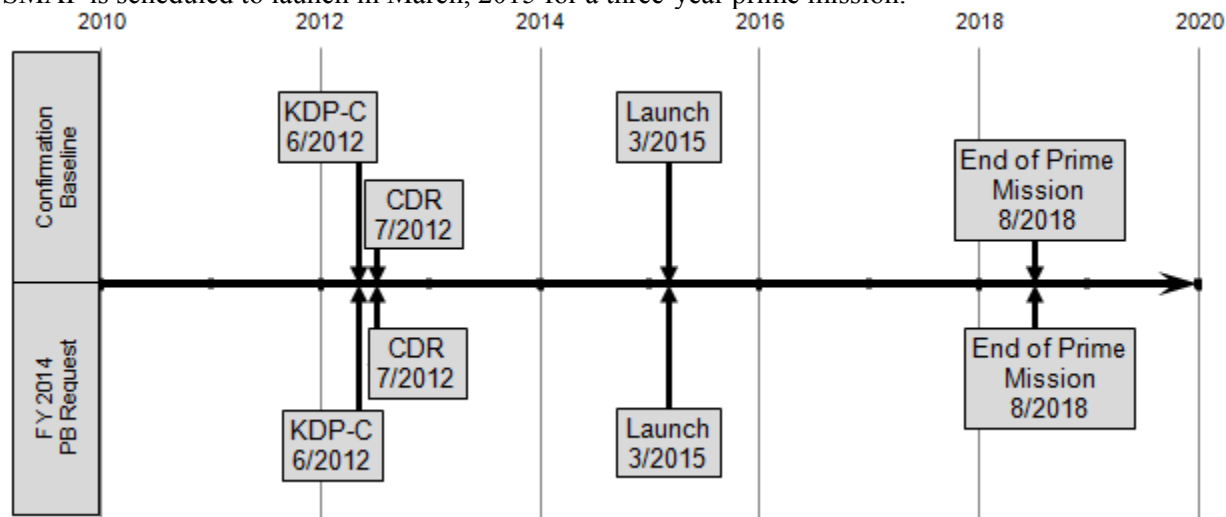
SMAP is scheduled to launch in March, 2015 for a three-year prime mission.

2010 2012 2014 2016 2018 2020

Confirmation Baseline

KDP-C 6/2012

CDR 7/2012

Launch 3/2015

End of Prime Mission 8/2018

FY 2014 PB Request

CDR 7/2012

KDP-C 6/2012

Launch 3/2015

End of Prime Mission 8/2018